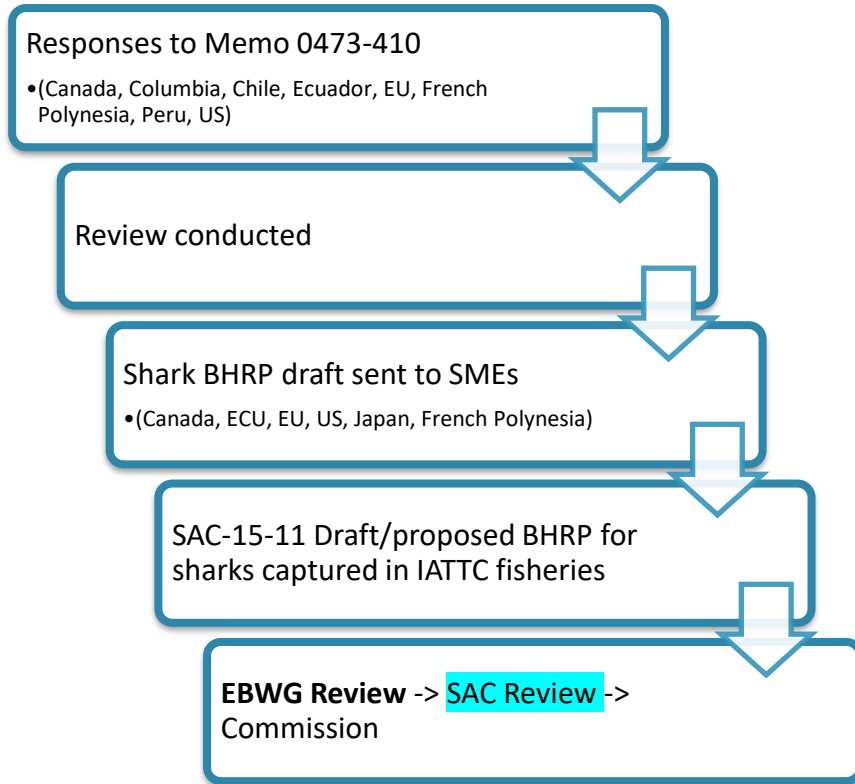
Responses to Memo 0473-410

•(Canada, Columbia, Chile, Ecuador, EU, French Polynesia, Peru, US)

Review conducted

Shark BHRP draft sent to SMEs

•(Canada, ECU, EU, US, Japan, French Polynesia)

SAC-15-11 Draft/proposed BHRP for sharks captured in IATTC fisheries

**EBWG Review** -> SAC Review -> Commission